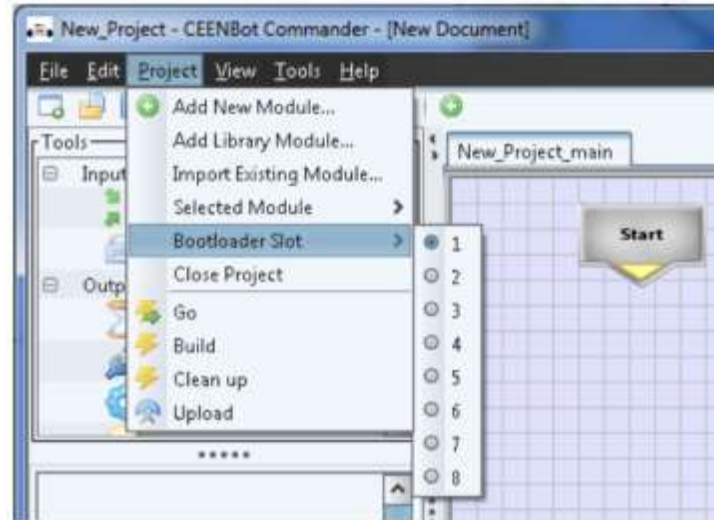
New_Project - CEENBot Commander - [New Document]

File Edit Project View Tools Help

Tools
Input
Outp

Add New Module...
Add Library Module...
Import Existing Module...
Selected Module
Bootloader Slot
Close Project
Go
Build
Clean up
Upload

1
2
3
4
5
6
7
8

New_Project_main

Start

*****